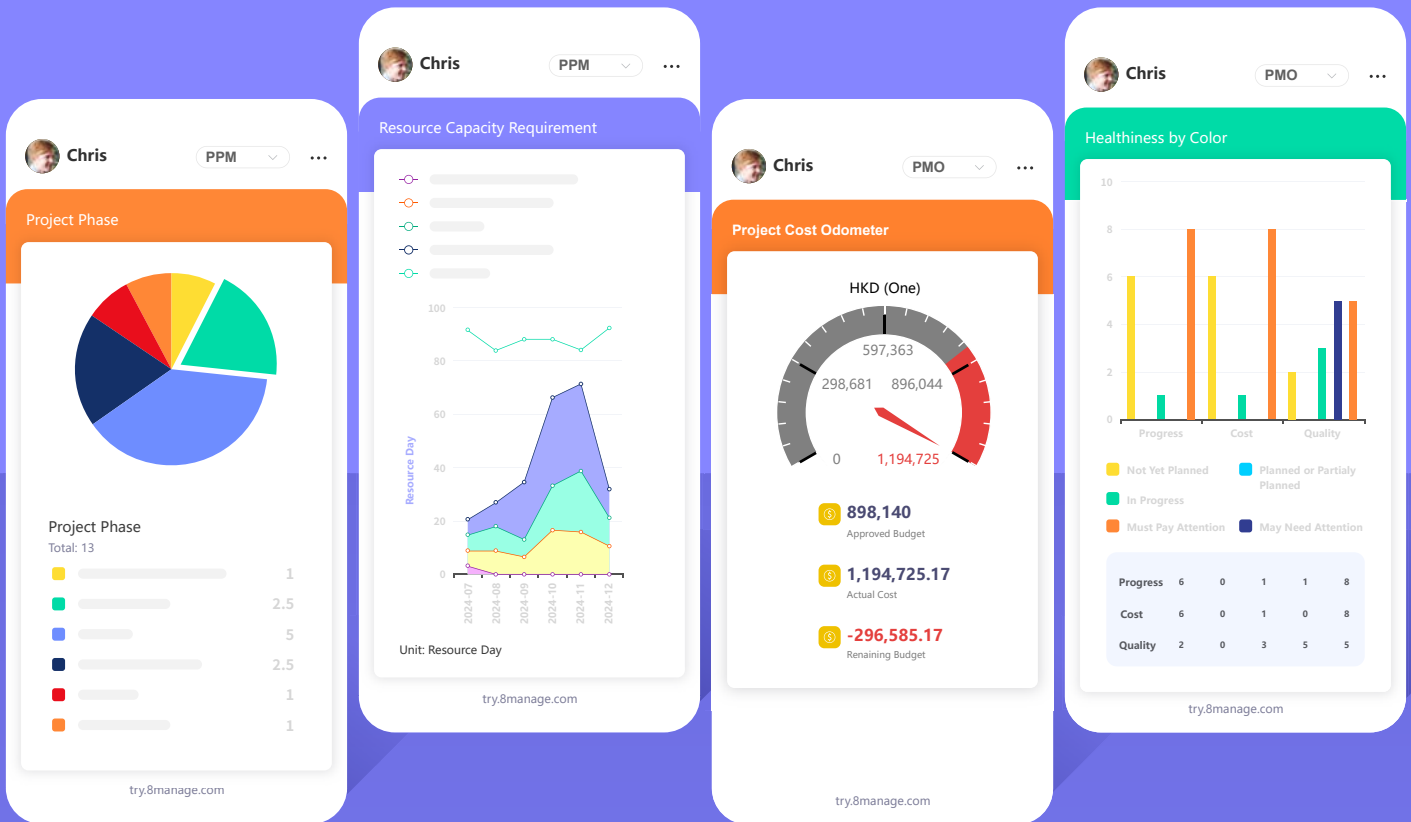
Chris
PPM
Project Phase
Project Phase
Total: 13
1
2.5
5
2.5
1
1
try.8manage.com

Chris
PPM
Resource Capacity Requirement
100
80
60
40
20
0
Resource Day
2024-07
2024-08
2024-09
2024-10
2024-11
2024-12
Unit: Resource Day
try.8manage.com

Chris
PMO
Project Cost Odometer
HKD (One)
597,363
298,681
896,044
0
1,194,725
898,140
Approved Budget
1,194,725.17
Actual Cost
-296,585.17
Renaining Budget
try.8manage.com

Chris
PMO
Healthiness by Color
10
8
6
4
2
0
Progress
Cost
Quality
Not Yet Planned
Planned or Partialy Planned
In Progress
Must Pay Attention
May Need Attention

| Progress | 6 | 0 | 1 | 1 | 8 |
|---|---|---|---|---|---|
| Cost | 6 | 0 | 1 | 0 | 8 |
| Quality | 2 | 0 | 3 | 5 | 5 |

try.8manage.com